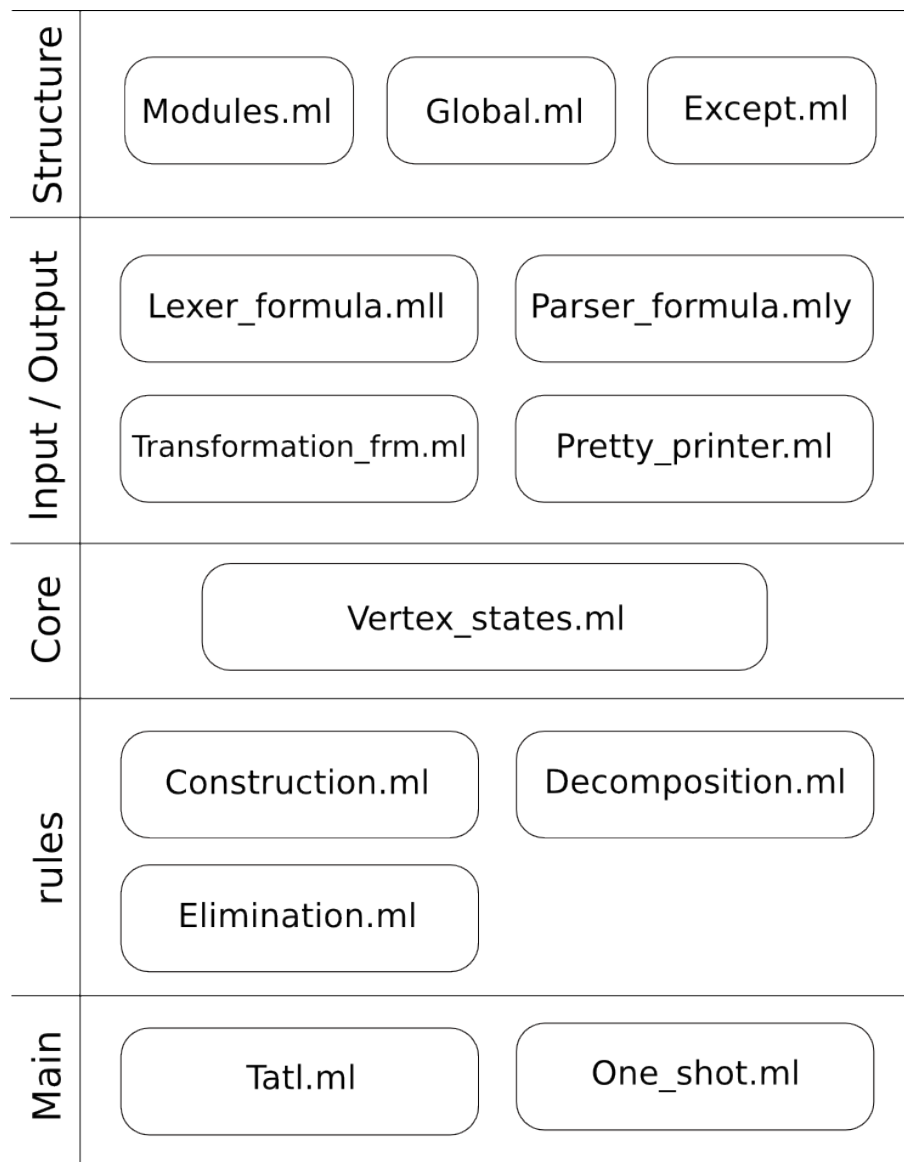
Structure

Modules.ml

Global.ml

Except.ml

Input / Output

Lexer_formula.mll

Parser_formula.mly

Transformation_frm.ml

Pretty_printer.ml

Core

Vertex_states.ml

rules

Construction.ml

Decomposition.ml

Elimination.ml

Main

Tatl.ml

One_shot.ml